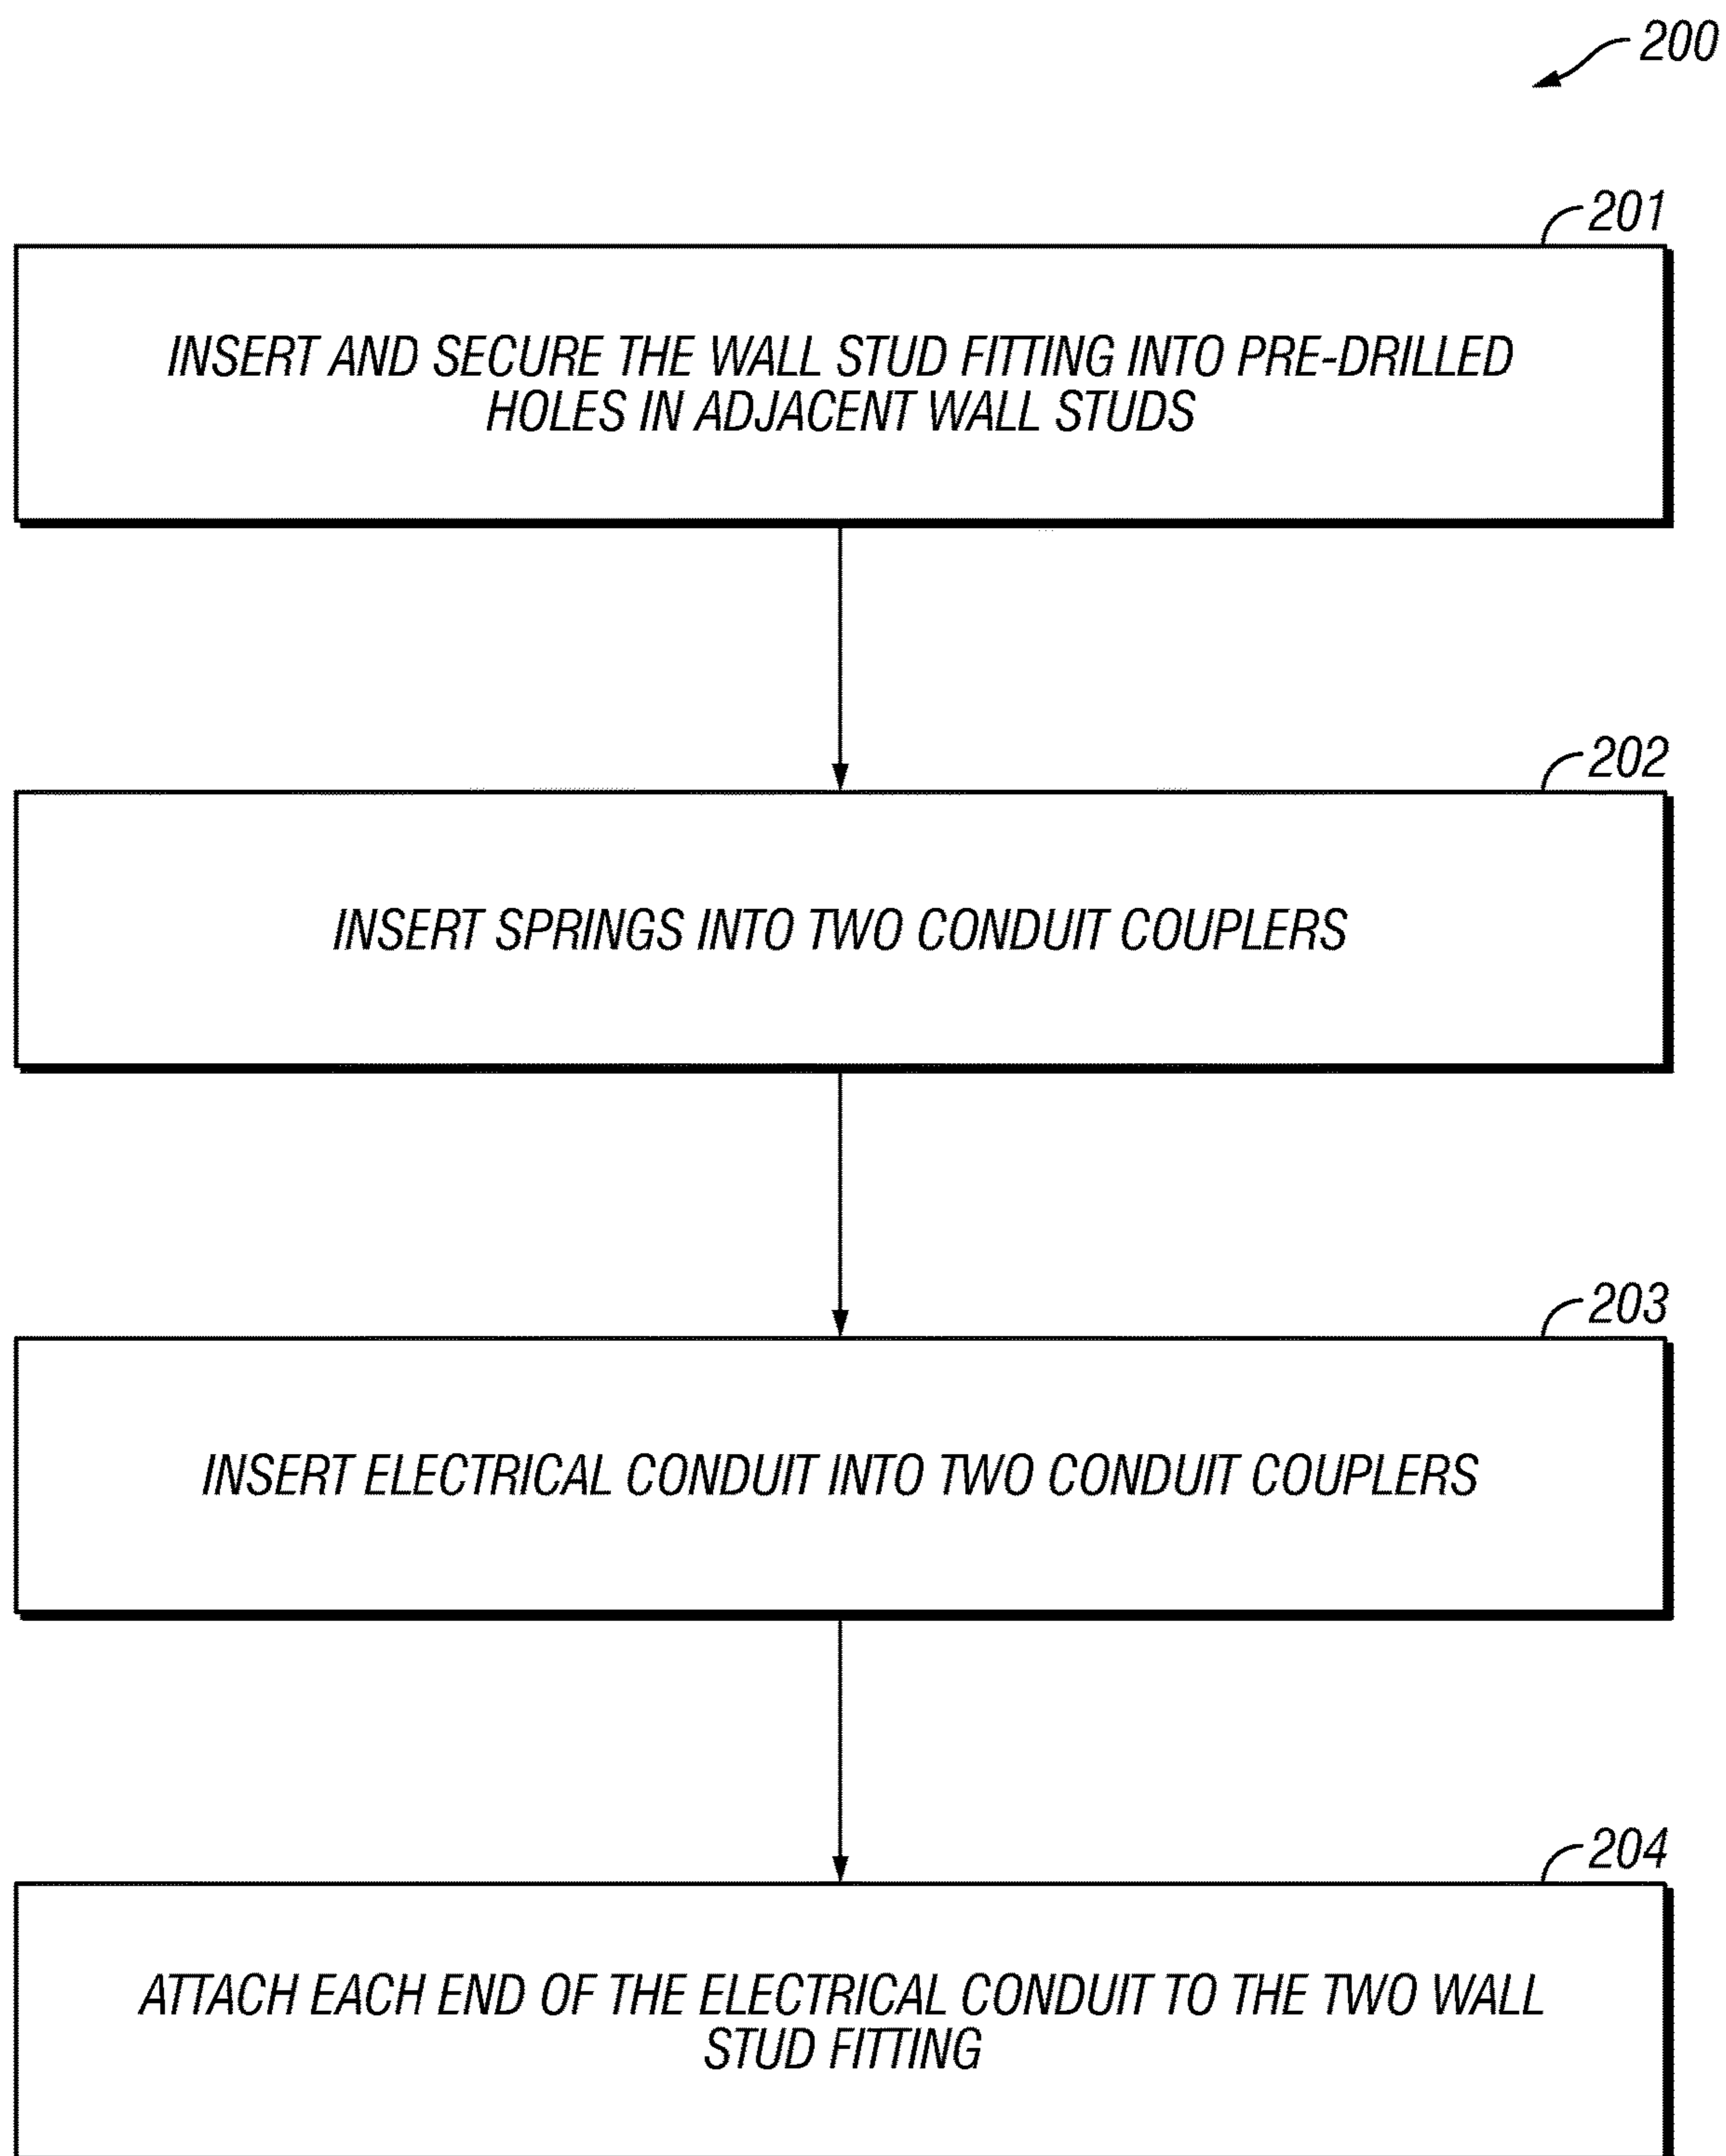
200

201

INSERT AND SECURE THE WALL STUD FITTING INTO PRE-DRILLED HOLES IN ADJACENT WALL STUDS

202

INSERT SPRINGS INTO TWO CONDUIT COUPLERS

203

INSERT ELECTRICAL CONDUIT INTO TWO CONDUIT COUPLERS

204

ATTACH EACH END OF THE ELECTRICAL CONDUIT TO THE TWO WALL STUD FITTING